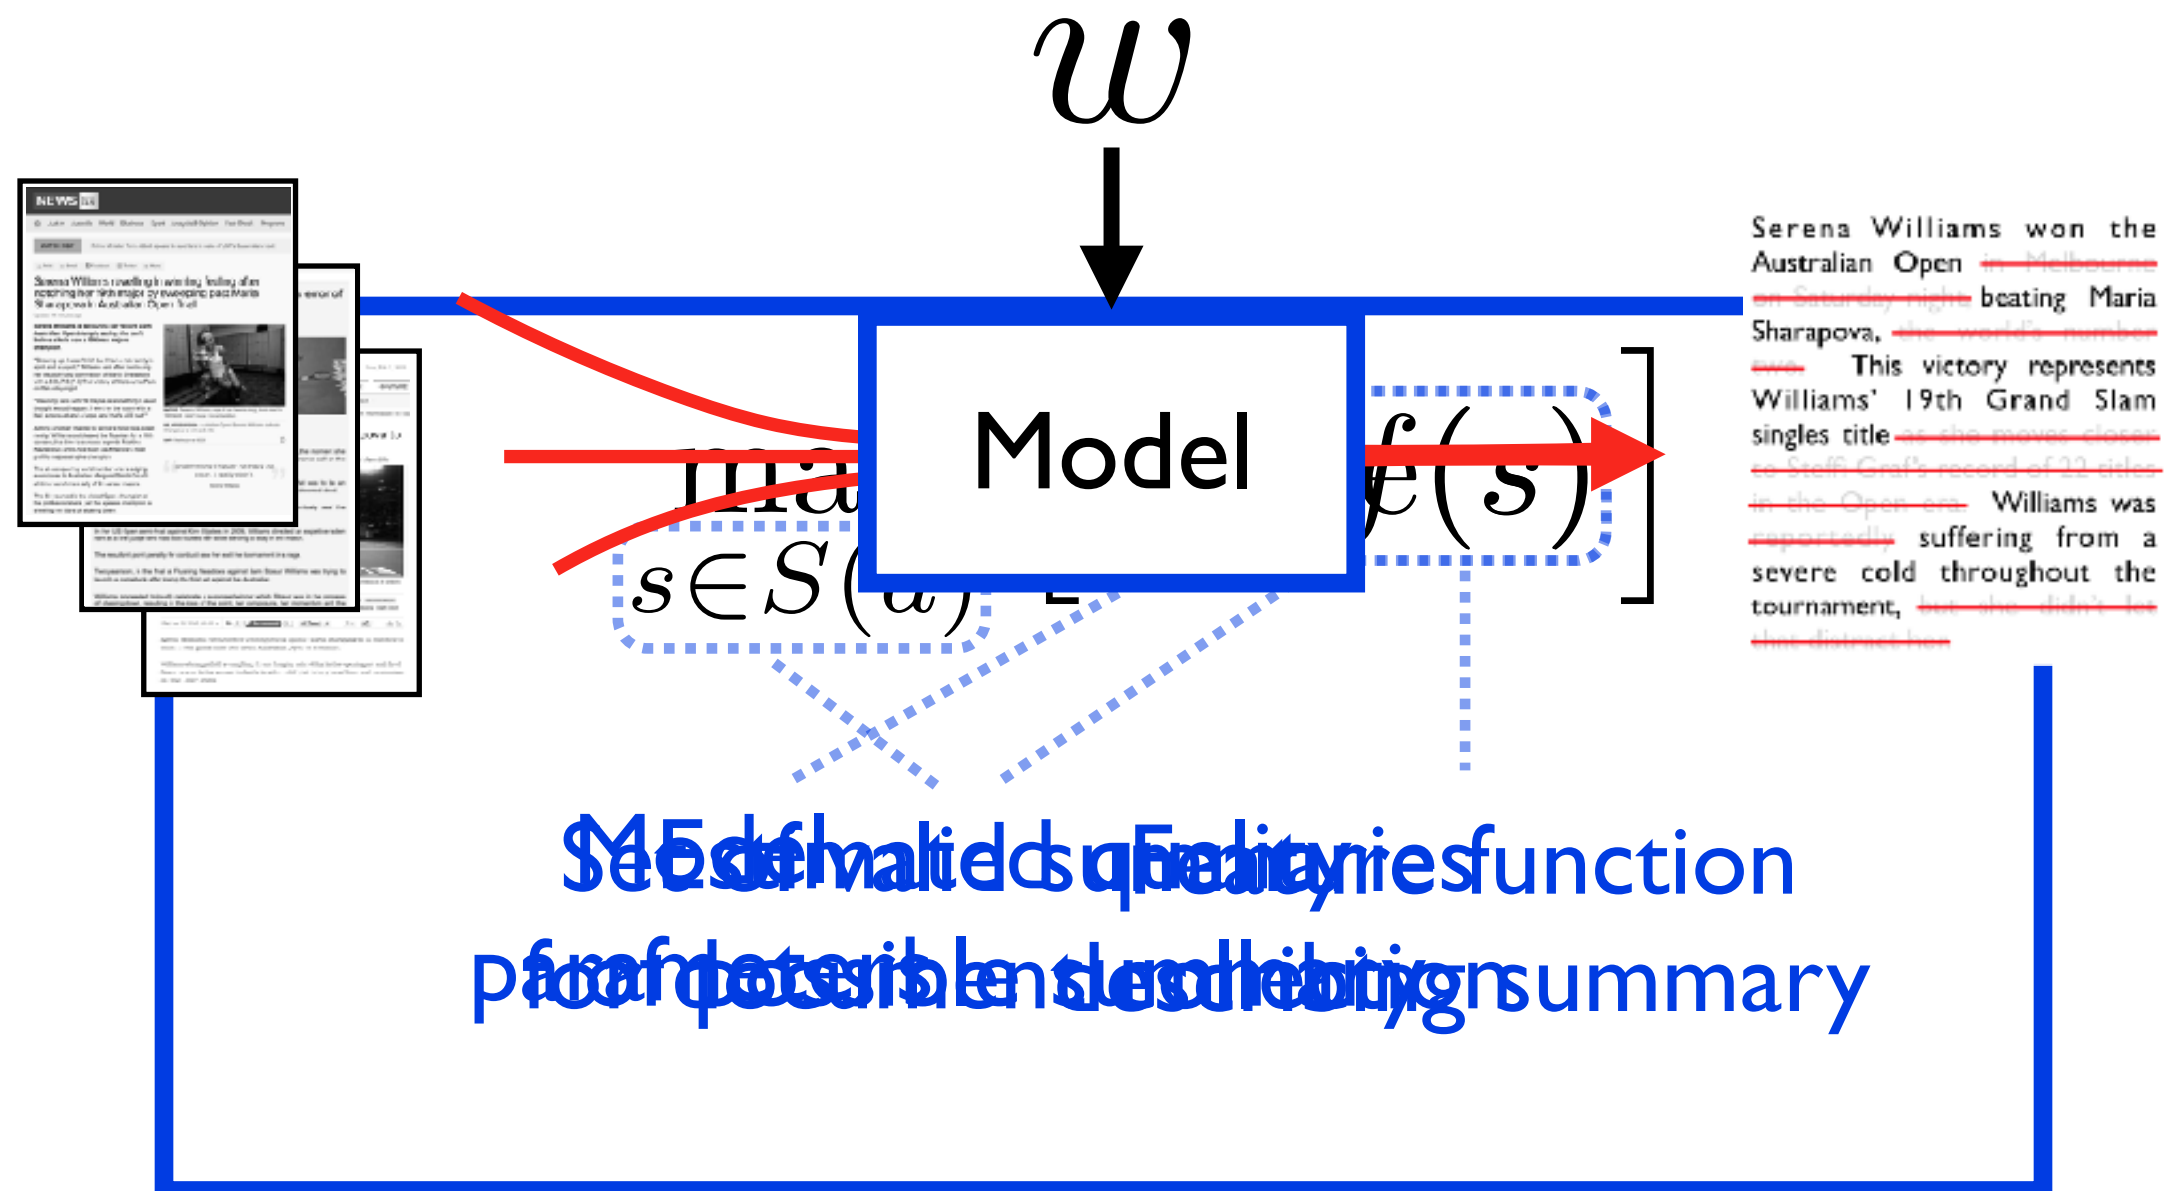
$w$

Model

$s \in S(d)$

$f(s)$

Serena Williams won the Australian Open in Melbourne on Saturday night beating Maria Sharapova, the world's number two. This victory represents Williams' 19th Grand Slam singles title to move closer to Steffi Graf's record of 22 titles in the Open era. Williams was reportedly suffering from a severe cold throughout the tournament, but she didn't let that distract her.

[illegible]

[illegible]